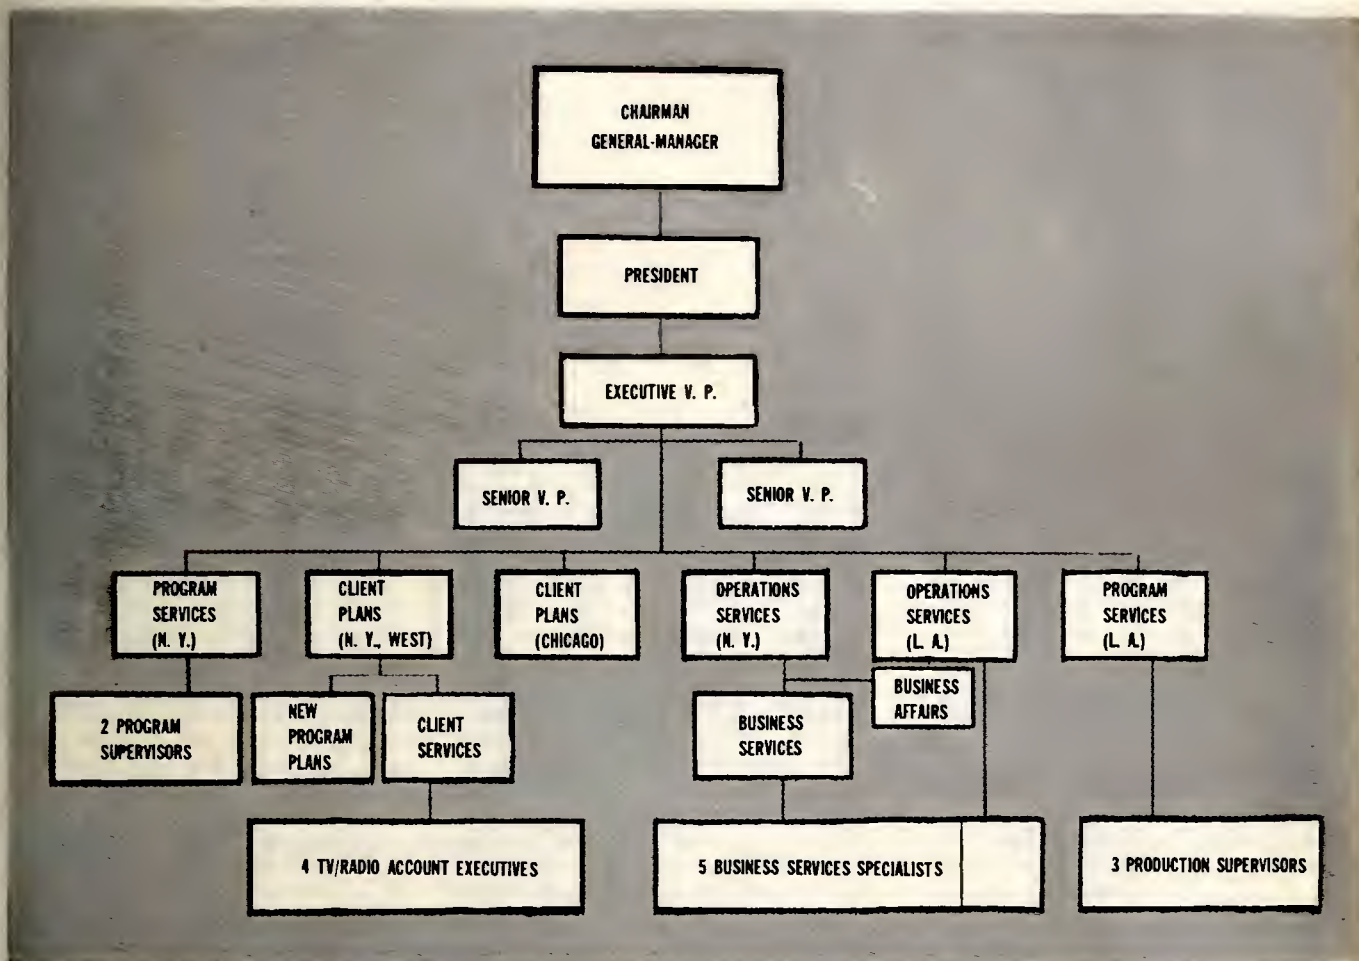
CHAIRMAN
GENERAL-MANAGER

PRESIDENT

EXECUTIVE V. P.

SENIOR V. P.

SENIOR V. P.

PROGRAM SERVICES (N. Y.)

CLIENT PLANS (N. Y., WEST)

CLIENT PLANS (CHICAGO)

OPERATIONS SERVICES (N. Y.)

OPERATIONS SERVICES (L. A.)

PROGRAM SERVICES (L. A.)

2 PROGRAM SUPERVISORS

NEW PROGRAM PLANS

CLIENT SERVICES

BUSINESS AFFAIRS

BUSINESS SERVICES

4 TV/RADIO ACCOUNT EXECUTIVES

5 BUSINESS SERVICES SPECIALISTS

3 PRODUCTION SUPERVISORS